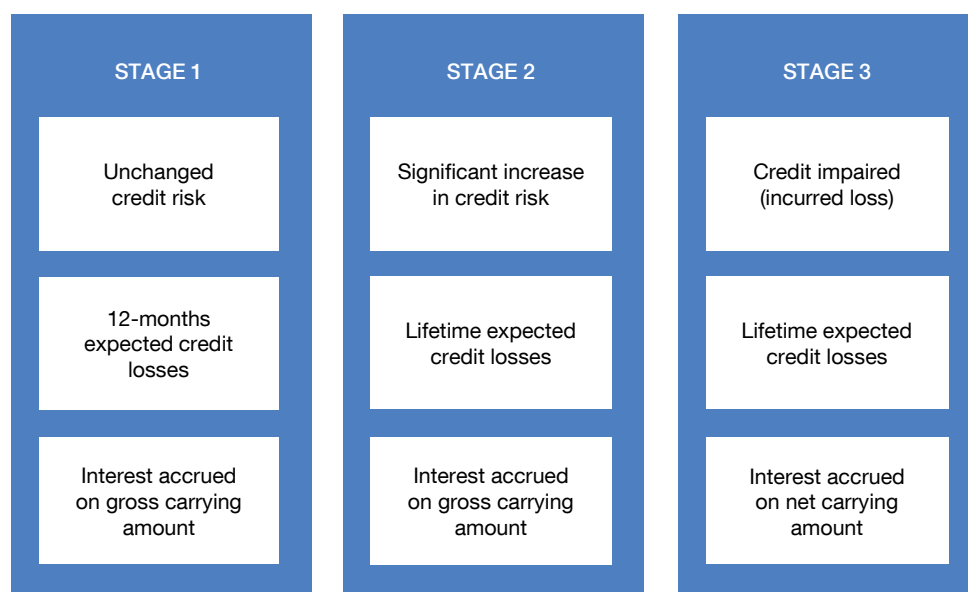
STAGE 1

Unchanged credit risk

12-months expected credit losses

Interest accrued on gross carrying amount

STAGE 2

Significant increase in credit risk

Lifetime expected credit losses

Interest accrued on gross carrying amount

STAGE 3

Credit impaired (incurred loss)

Lifetime expected credit losses

Interest accrued on net carrying amount